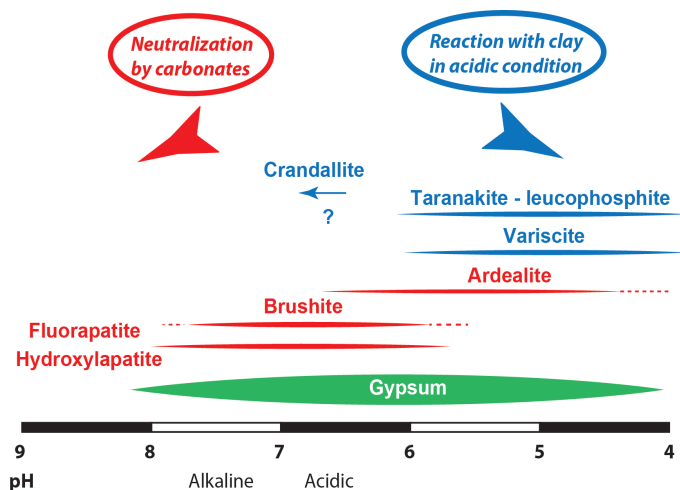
Neutralization by carbonates

Reaction with clay in acidic condition

Crandallite

?

Taranakite - leucophosphite

Variscite

Ardealite

Brushite

Fluorapatite

Hydroxylapatite

Gypsum

9 8 7 6 5 4

pH

Alkaline Acidic